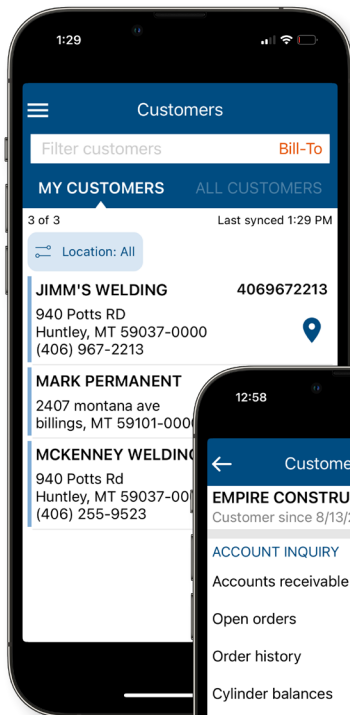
1:29

Customers

Filter customers

Bill-To

MY CUSTOMERS

ALL CUSTOMERS

3 of 3

Last synced 1:29 PM

Location: All

JIMM'S WELDING

4069672213

940 Potts RD
Huntley, MT 59037-0000
(406) 967-2213

MARK PERMANENT

2407 montana ave
billings, MT 59101-000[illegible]

MCKENNEY WELDIN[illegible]

940 Potts Rd
Huntley, MT 59037-00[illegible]
(406) 255-9523

12:58

Custome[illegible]

EMPIRE CONSTRU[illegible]

Customer since 8/13/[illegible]

ACCOUNT INQUIRY

Accounts receivable

Open orders

Order history

Cylinder balances